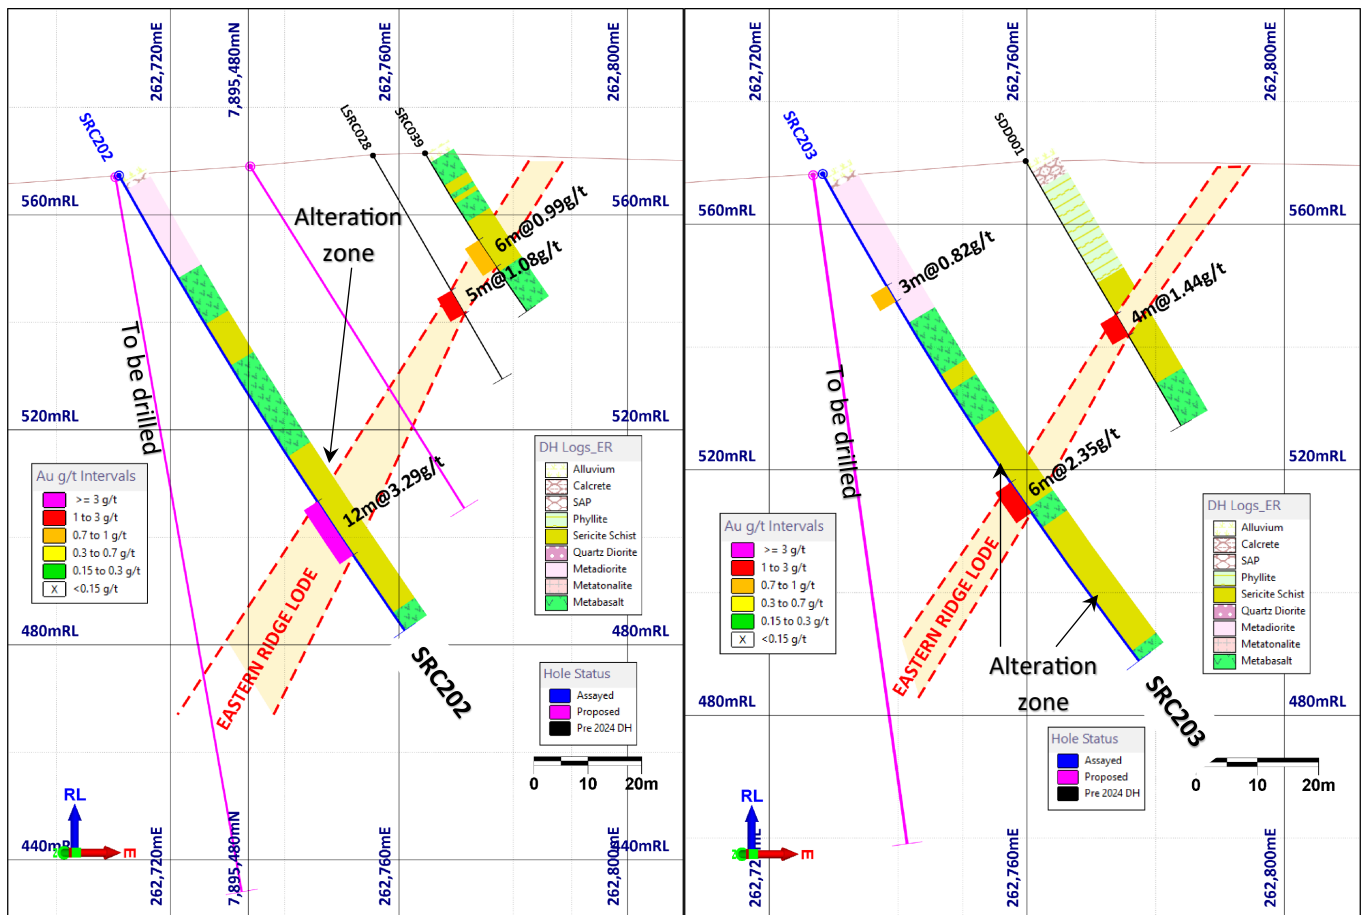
262,720mE
7,895,480mN
262,760mE
262,800mE
SRC202
LSRC028
SRC039
560mRL
560mRL
Alteration zone
6m@0.99g/t
5m@1.08g/t
To be drilled
520mRL
520mRL
12m@3.29g/t
Au g/t Intervals
>= 3 g/t
1 to 3 g/t
0.7 to 1 g/t
0.3 to 0.7 g/t
0.15 to 0.3 g/t
<0.15 g/t
DH Logs_ER
Alluvium
Calcrete
SAP
Phyllite
Sericite Schist
Quartz Diorite
Metadiorite
Metatonalite
Metabasalt
480mRL
480mRL
EASTERN RIDGE LODE
SRC202
Hole Status
Assayed
Proposed
Pre 2024 DH
0 10 20m
RL
E
440mRL
440mRL
262,720mE
7,895,480mN
262,760mE
262,800mE

262,720mE
262,760mE
262,800mE
SRC203
SDD001
560mRL
560mRL
3m@0.82g/t
4m@1.44g/t
To be drilled
520mRL
520mRL
6m@2.35g/t
Au g/t Intervals
>= 3 g/t
1 to 3 g/t
0.7 to 1 g/t
0.3 to 0.7 g/t
0.15 to 0.3 g/t
<0.15 g/t
DH Logs_ER
Alluvium
Calcrete
SAP
Phyllite
Sericite Schist
Quartz Diorite
Metadiorite
Metatonalite
Metabasalt
EASTERN RIDGE LODE
Alteration zone
480mRL
480mRL
SRC203
Hole Status
Assayed
Proposed
Pre 2024 DH
0 10 20m
RL
E
262,72
262,760mE
262,800mE